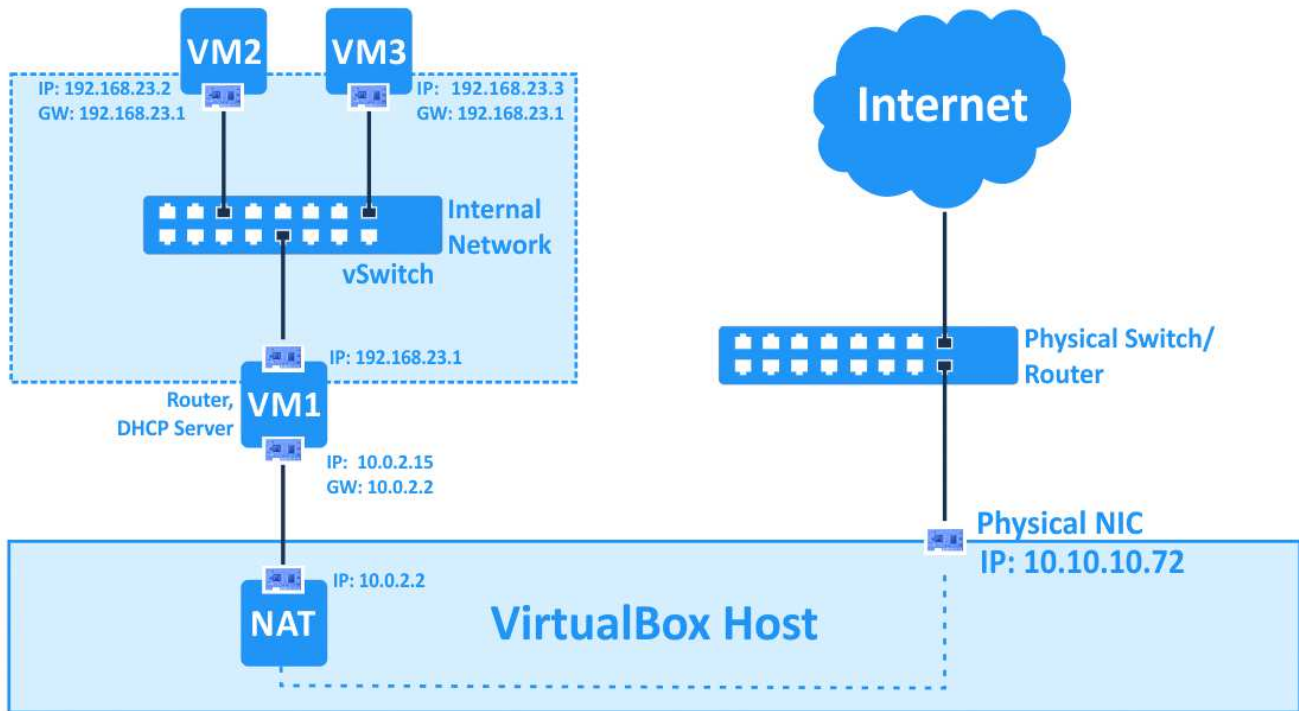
VM2

VM3

IP: 192.168.23.2
GW: 192.168.23.1

IP: 192.168.23.3
GW: 192.168.23.1

Internet

Internal Network

vSwitch

IP: 192.168.23.1

Physical Switch/ Router

Router, DHCP Server

VM1

IP: 10.0.2.15
GW: 10.0.2.2

Physical NIC
IP: 10.10.10.72

IP: 10.0.2.2

NAT

VirtualBox Host